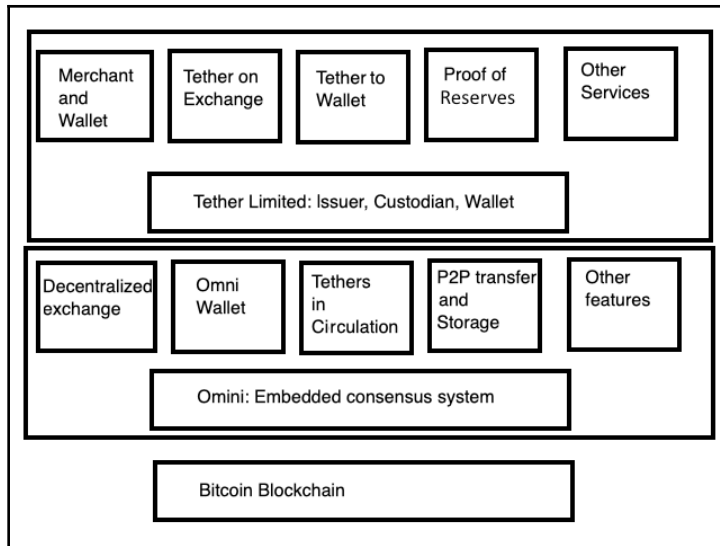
Merchant and Wallet

Tether on Exchange

Tether to Wallet

Proof of Reserves

Other Services

Tether Limited: Issuer, Custodian, Wallet

Decentralized exchange

Omni Wallet

Tethers in Circulation

P2P transfer and Storage

Other features

Omini: Embedded consensus system

Bitcoin Blockchain